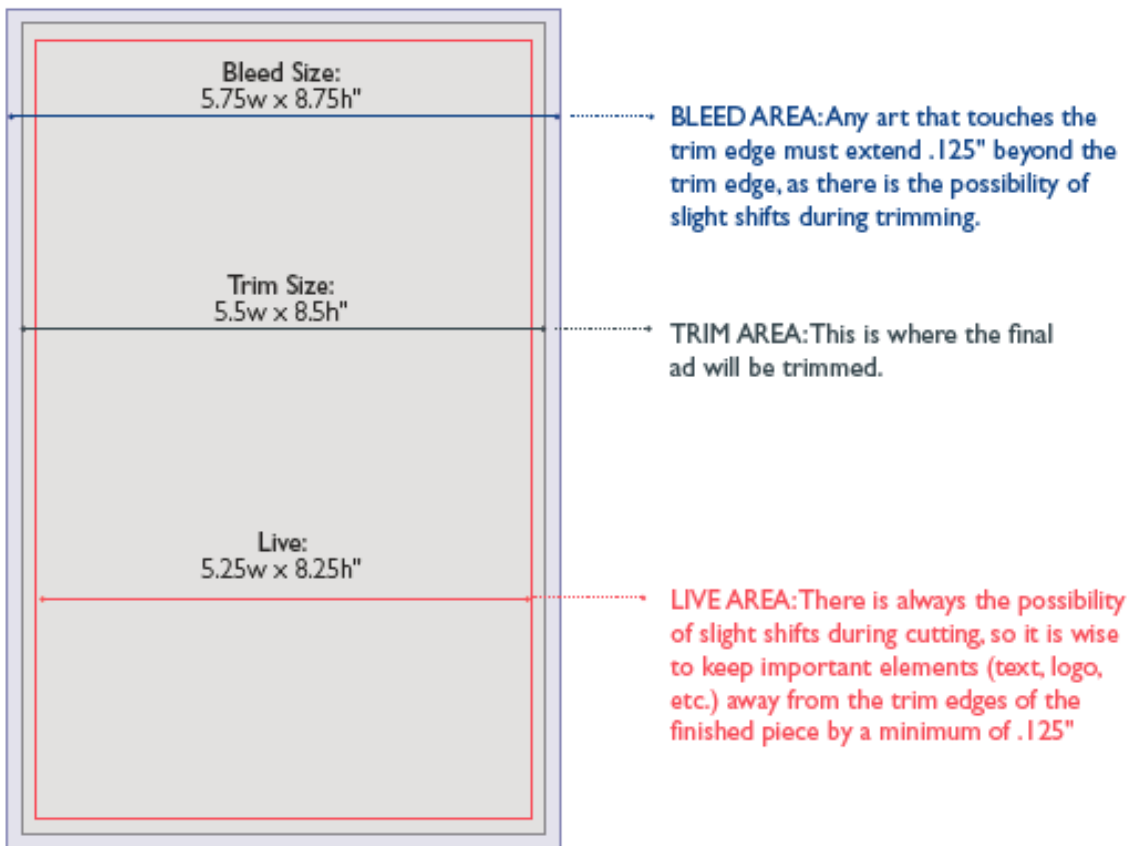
Bleed Size:
5.75w x 8.75h"

BLEED AREA: Any art that touches the trim edge must extend .125" beyond the trim edge, as there is the possibility of slight shifts during trimming.

Trim Size:
5.5w x 8.5h"

TRIM AREA: This is where the final ad will be trimmed.

Live:
5.25w x 8.25h"

LIVE AREA: There is always the possibility of slight shifts during cutting, so it is wise to keep important elements (text, logo, etc.) away from the trim edges of the finished piece by a minimum of .125"